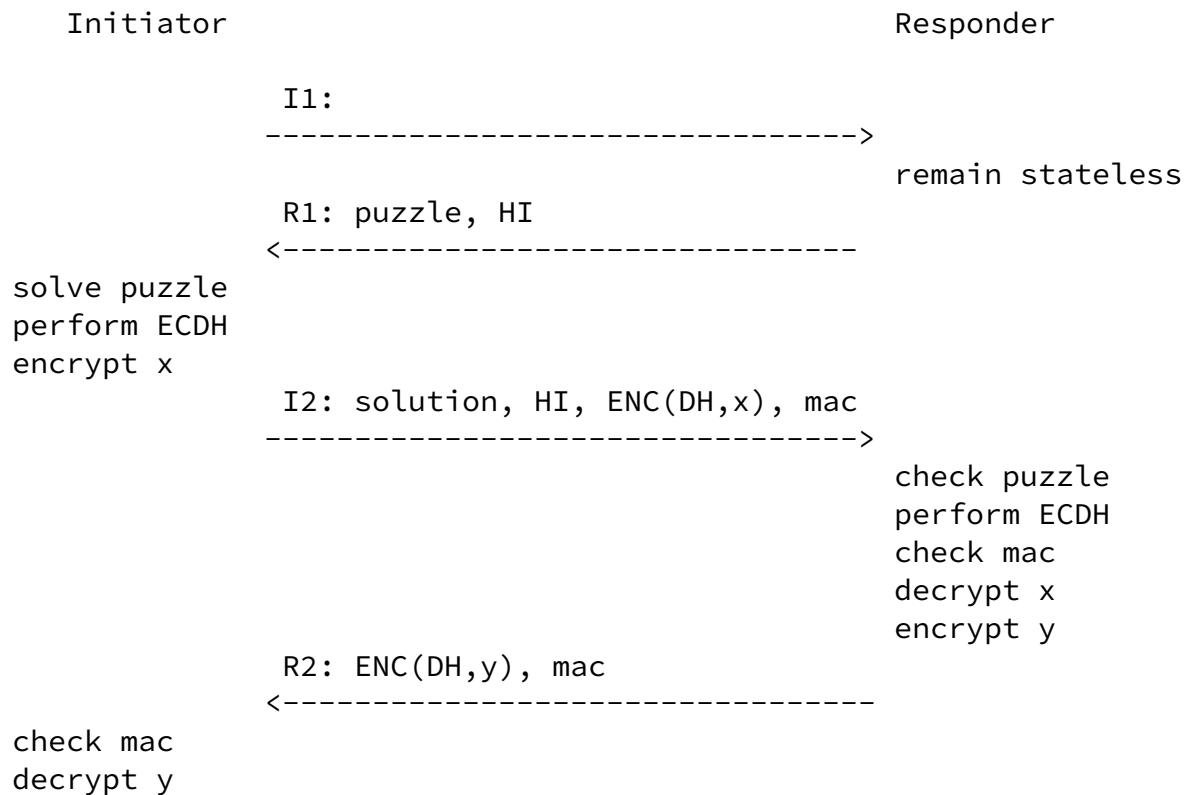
Initiator Responder

I1:
-------------------------------->
remain stateless

R1: puzzle, HI
<--------------------------------

solve puzzle
perform ECDH
encrypt x

I2: solution, HI, ENC(DH,x), mac
-------------------------------->

check puzzle
perform ECDH
check mac
decrypt x
encrypt y

R2: ENC(DH,y), mac
<--------------------------------

check mac
decrypt y